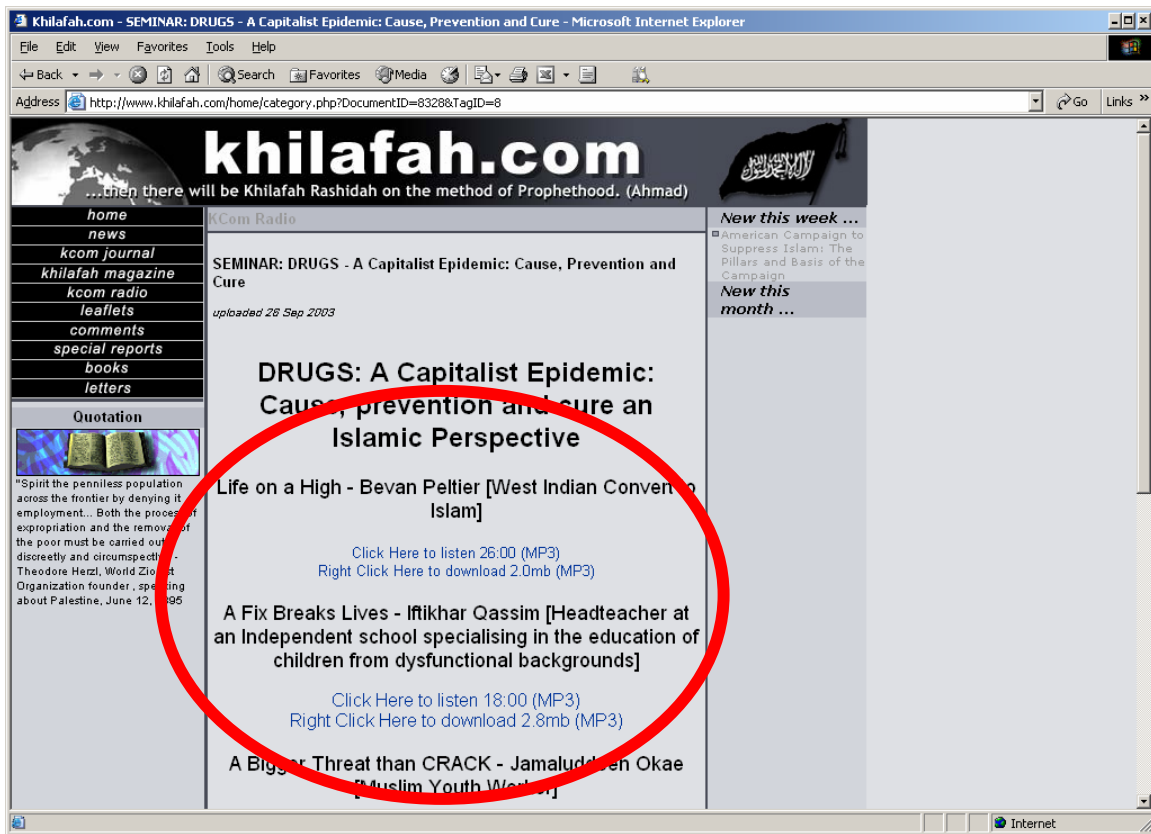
Khilafah.com - SEMINAR: DRUGS - A Capitalist Epidemic: Cause, Prevention and Cure - Microsoft Internet Explorer

File Edit View Favorites Tools Help

Back Search Favorites Media

Address http://www.khilafah.com/home/category.php?DocumentID=8328&TagID=8 Go Links

khilafah.com
...then there will be Khilafah Rashidah on the method of Prophethood. (Ahmad)

home
news
kcom journal
khilafah magazine
kcom radio
leaflets
comments
special reports
books
letters

Quotation

"Spirit the penniless population across the frontier by denying it employment... Both the process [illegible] expropriation and the remova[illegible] of the poor must be carried out discreetly and circumspectly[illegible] - Theodore Herzl, World Zio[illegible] Organization founder , spe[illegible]ing about Palestine, June 12, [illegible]95

KCom Radio

SEMINAR: DRUGS - A Capitalist Epidemic: Cause, Prevention and Cure

uploaded 26 Sep 2003

DRUGS: A Capitalist Epidemic: Caus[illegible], prevention and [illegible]ure an Islamic Perspective

Life on a High - Bevan Peltier [West Indian Convert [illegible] Islam]

Click Here to listen 26:00 (MP3)
Right Click Here to download 2.0mb (MP3)

A Fix Breaks Lives - Iftikhar Qassim [Headteacher at an Independent school specialising in the education of children from dysfunctional backgrounds]

Click Here to listen 18:00 (MP3)
Right Click Here to download 2.8mb (MP3)

A Bigg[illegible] Threat than CRACK - Jamalud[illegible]en Okae [Muslim Youth Wo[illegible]r]

New this week ...
American Campaign to Suppress Islam: The Pillars and Basis of the Campaign
New this month ...

Internet